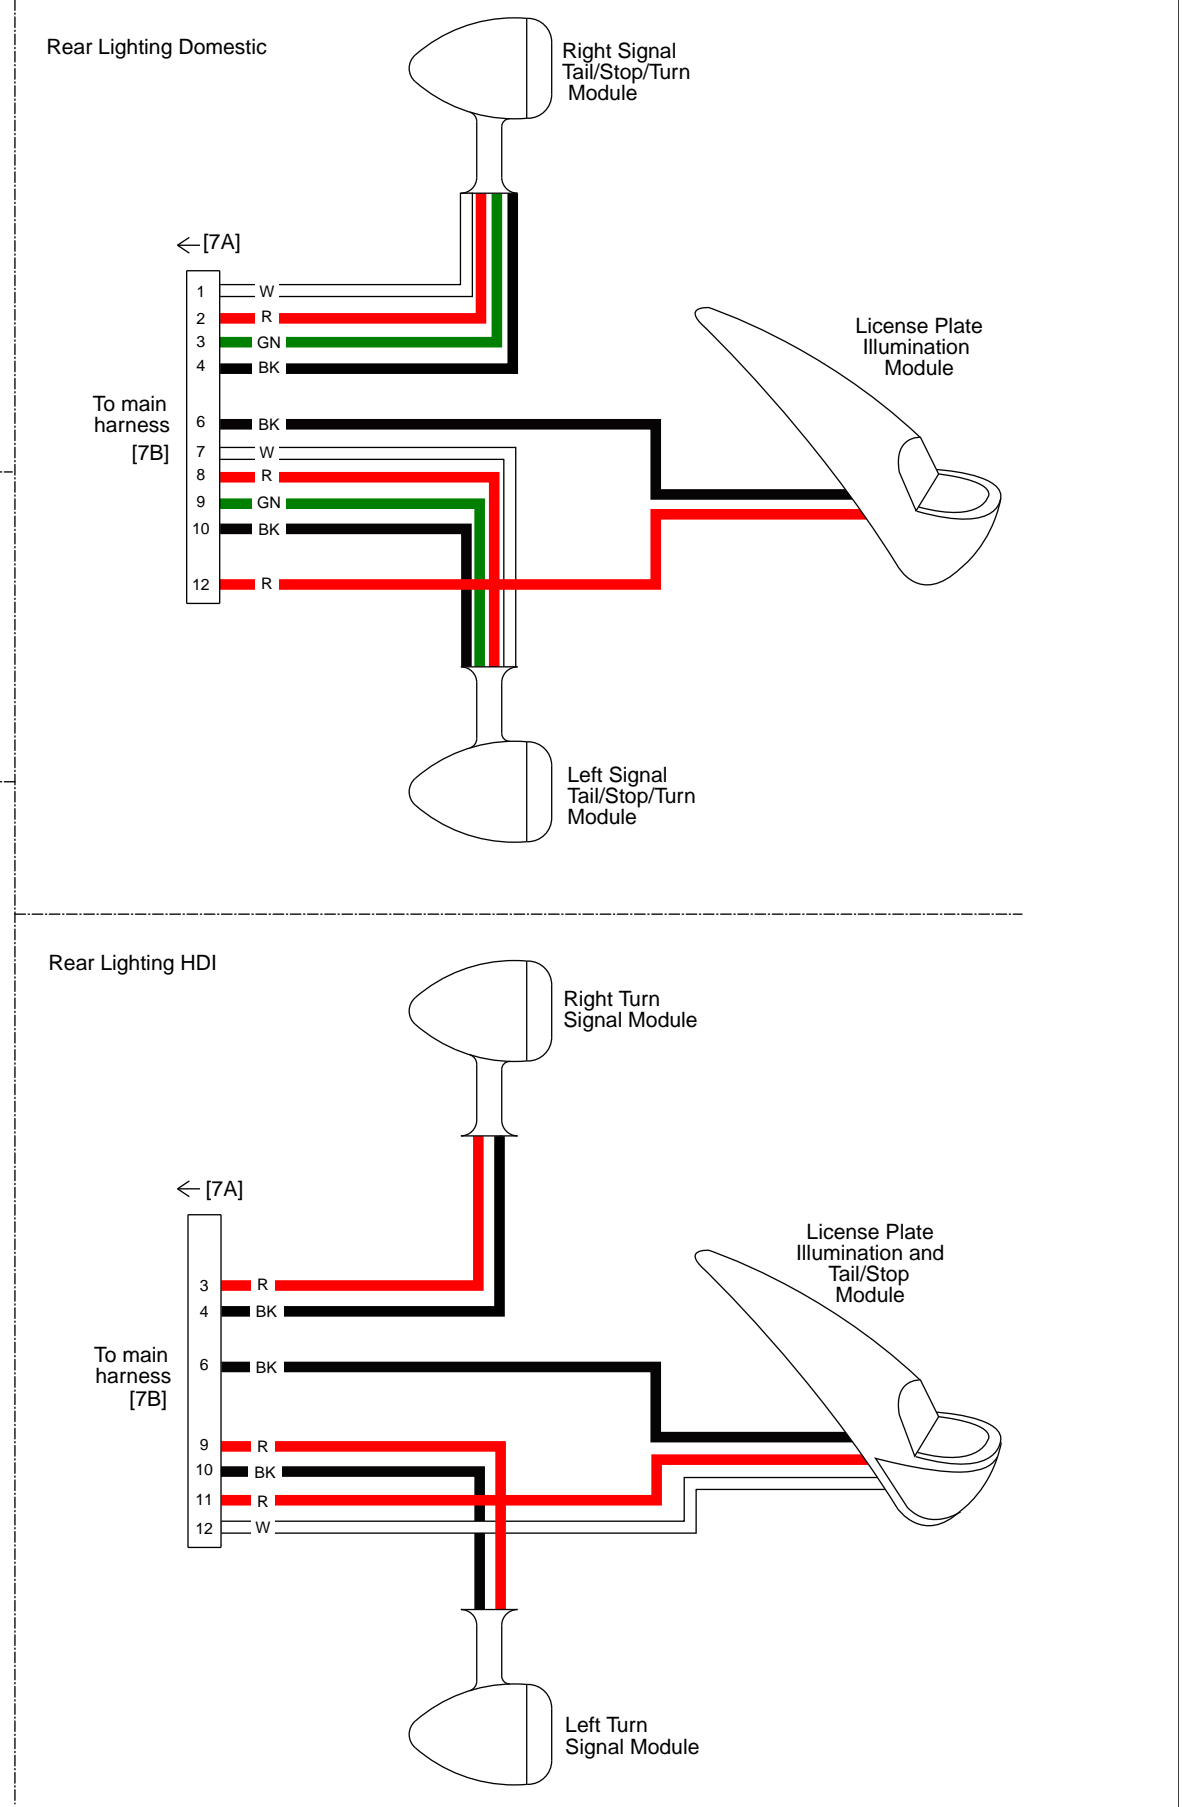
Rear Lighting Domestic

Right Signal Tail/Stop/Turn Module

[7A]

1 W
2 R
3 GN
4 BK

To main harness [7B]

6 BK
7 W
8 R
9 GN
10 BK

12 R

License Plate Illumination Module

Left Signal Tail/Stop/Turn Module

Rear Lighting HDI

Right Turn Signal Module

[7A]

3 R
4 BK

To main harness [7B]

6 BK

9 R
10 BK
11 R
12 W

License Plate Illumination and Tail/Stop Module

Left Turn Signal Module